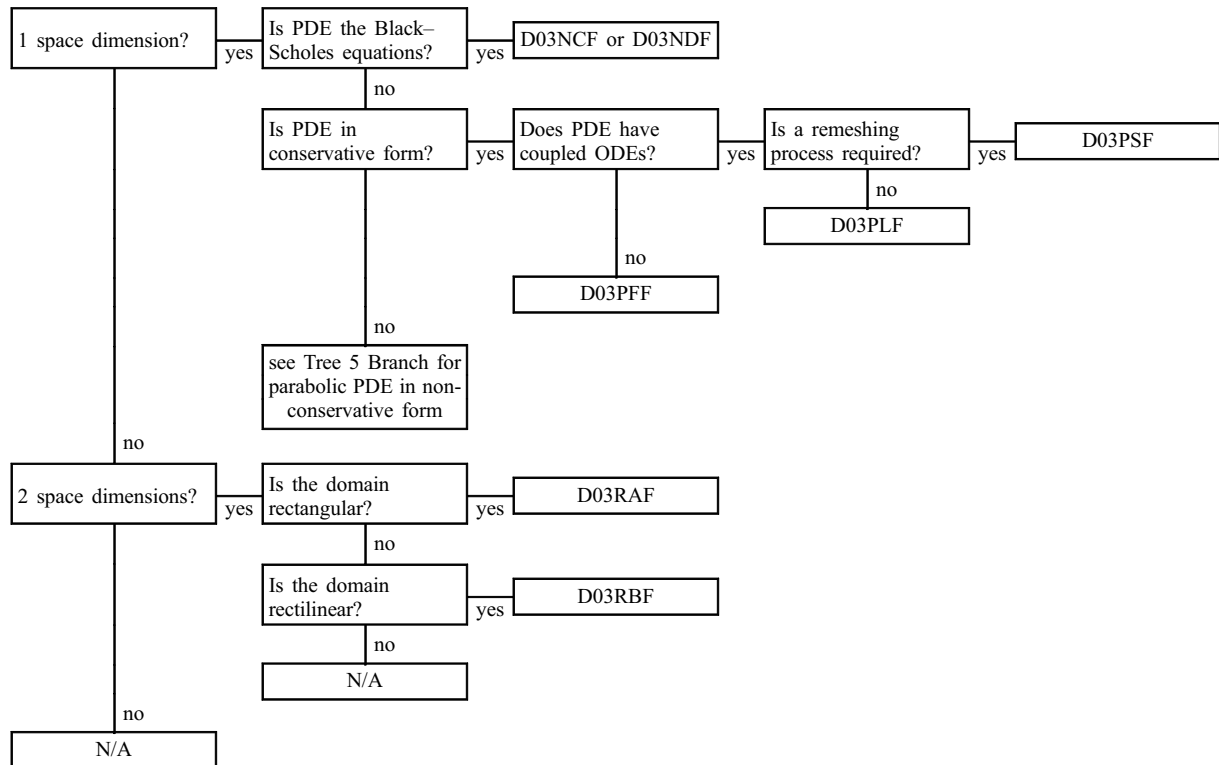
1 space dimension?
yes
Is PDE the Black–Scholes equations?
yes
D03NCF or D03NDF
no
Is PDE in conservative form?
yes
Does PDE have coupled ODEs?
yes
Is a remeshing process required?
yes
D03PSF
no
D03PLF
no
D03PFF
no
see Tree 5 Branch for parabolic PDE in non-conservative form
no
2 space dimensions?
yes
Is the domain rectangular?
yes
D03RAF
no
Is the domain rectilinear?
yes
D03RBF
no
N/A
no
N/A